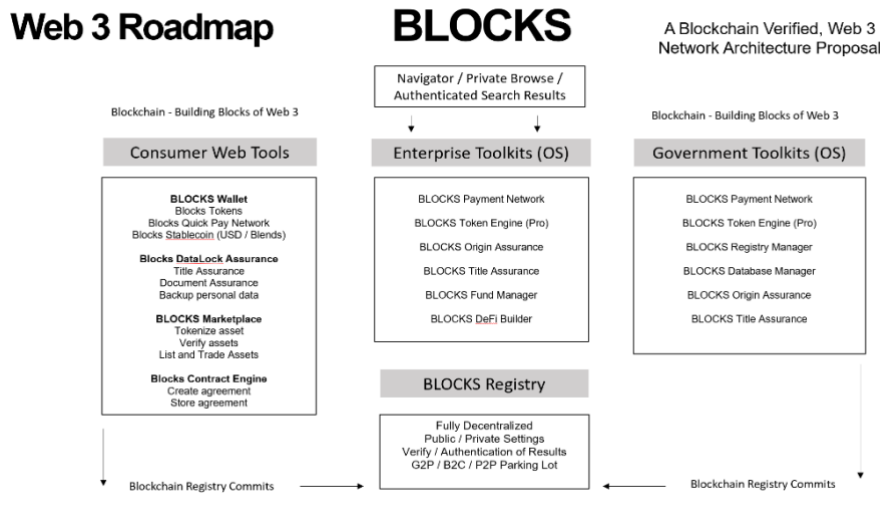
Web 3 Roadmap

BLOCKS

A Blockchain Verified, Web 3 Network Architecture Proposal

Navigator / Private Browse / Authenticated Search Results

Blockchain - Building Blocks of Web 3

Blockchain - Building Blocks of Web 3

Consumer Web Tools

Enterprise Toolkits (OS)

Government Toolkits (OS)

BLOCKS Wallet
Blocks Tokens
Blocks Quick Pay Network
Blocks Stablecoin (USD / Blends)

Blocks DataLock Assurance
Title Assurance
Document Assurance
Backup personal data

BLOCKS Marketplace
Tokenize asset
Verify assets
List and Trade Assets

Blocks Contract Engine
Create agreement
Store agreement

BLOCKS Payment Network
BLOCKS Token Engine (Pro)
BLOCKS Origin Assurance
BLOCKS Title Assurance
BLOCKS Fund Manager
BLOCKS DeFi Builder

BLOCKS Payment Network
BLOCKS Token Engine (Pro)
BLOCKS Registry Manager
BLOCKS Database Manager
BLOCKS Origin Assurance
BLOCKS Title Assurance

BLOCKS Registry

Fully Decentralized
Public / Private Settings
Verify / Authentication of Results
G2P / B2C / P2P Parking Lot

Blockchain Registry Commits

Blockchain Registry Commits